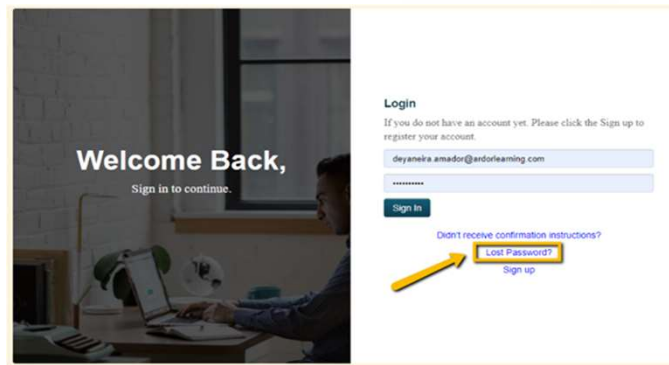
Welcome Back,

Sign in to continue.

Login

If you do not have an account yet. Please click the Sign up to register your account.

deyaneira.amador@ardorlearning.com

••••••••••

Sign In

Didn't receive confirmation instructions?

Lost Password?

Sign up